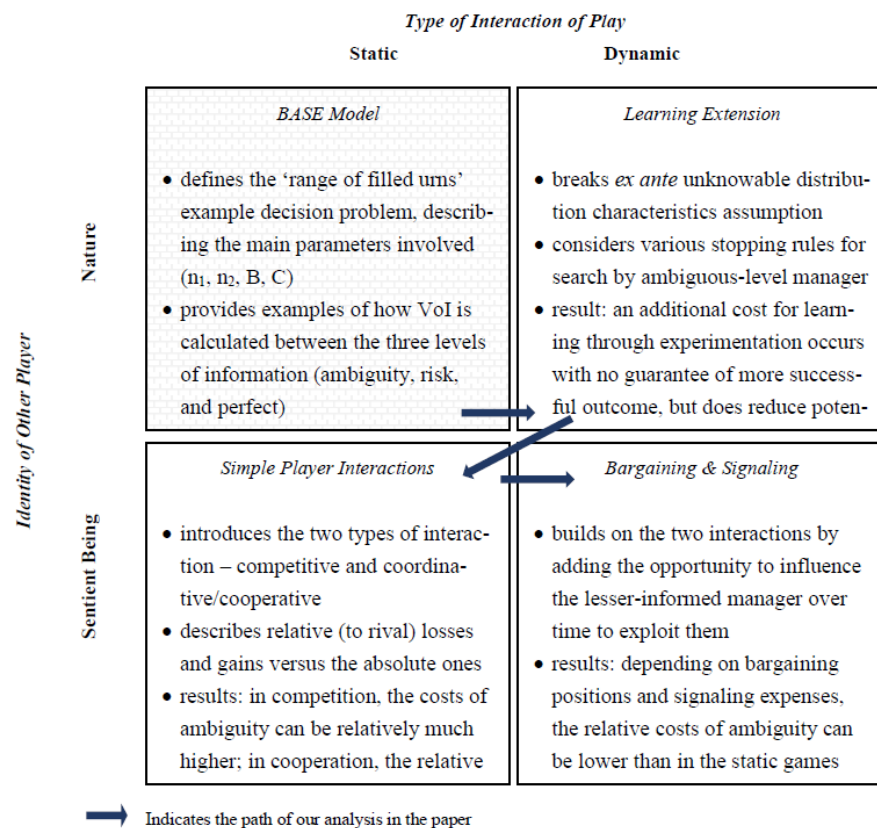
Type of Interaction of Play

Static

Dynamic

Identity of Oher Player

Nature

BASE Model

• defines the 'range of filled urns' example decision problem, describing the main parameters involved ($n_1$, $n_2$, B, C)
• provides examples of how VoI is calculated between the three levels of information (ambiguity, risk, and perfect)

Learning Extension

• breaks *ex ante* unknowable distribution characteristics assumption
• considers various stopping rules for search by ambiguous-level manager
• result: an additional cost for learning through experimentation occurs with no guarantee of more successful outcome, but does reduce poten-

Sentient Being

Simple Player Interactions

• introduces the two types of interaction – competitive and coordinative/cooperative
• describes relative (to rival) losses and gains versus the absolute ones
• results: in competition, the costs of ambiguity can be relatively much higher; in cooperation, the relative

Bargaining & Signaling

• builds on the two interactions by adding the opportunity to influence the lesser-informed manager over time to exploit them
• results: depending on bargaining positions and signaling expenses, the relative costs of ambiguity can be lower than in the static games

Indicates the path of our analysis in the paper